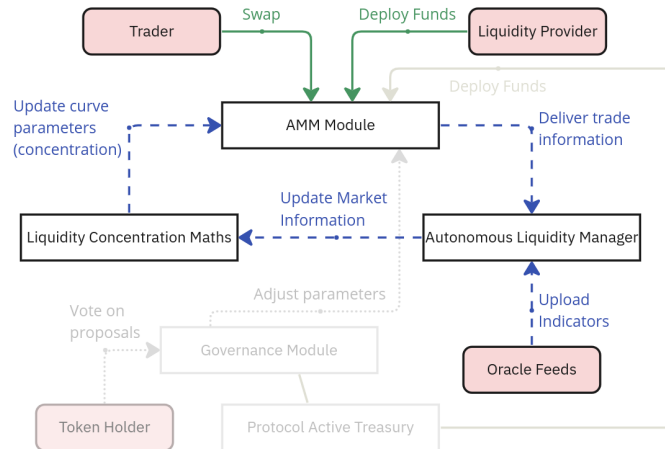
Trader

Swap

Deploy Funds

Liquidity Provider

Deploy Funds

Update curve parameters (concentration)

AMM Module

Deliver trade information

Update Market Information

Liquidity Concentration Maths

Autonomous Liquidity Manager

Adjust parameters

Vote on proposals

Governance Module

Upload Indicators

Oracle Feeds

Token Holder

Protocol Active Treasury